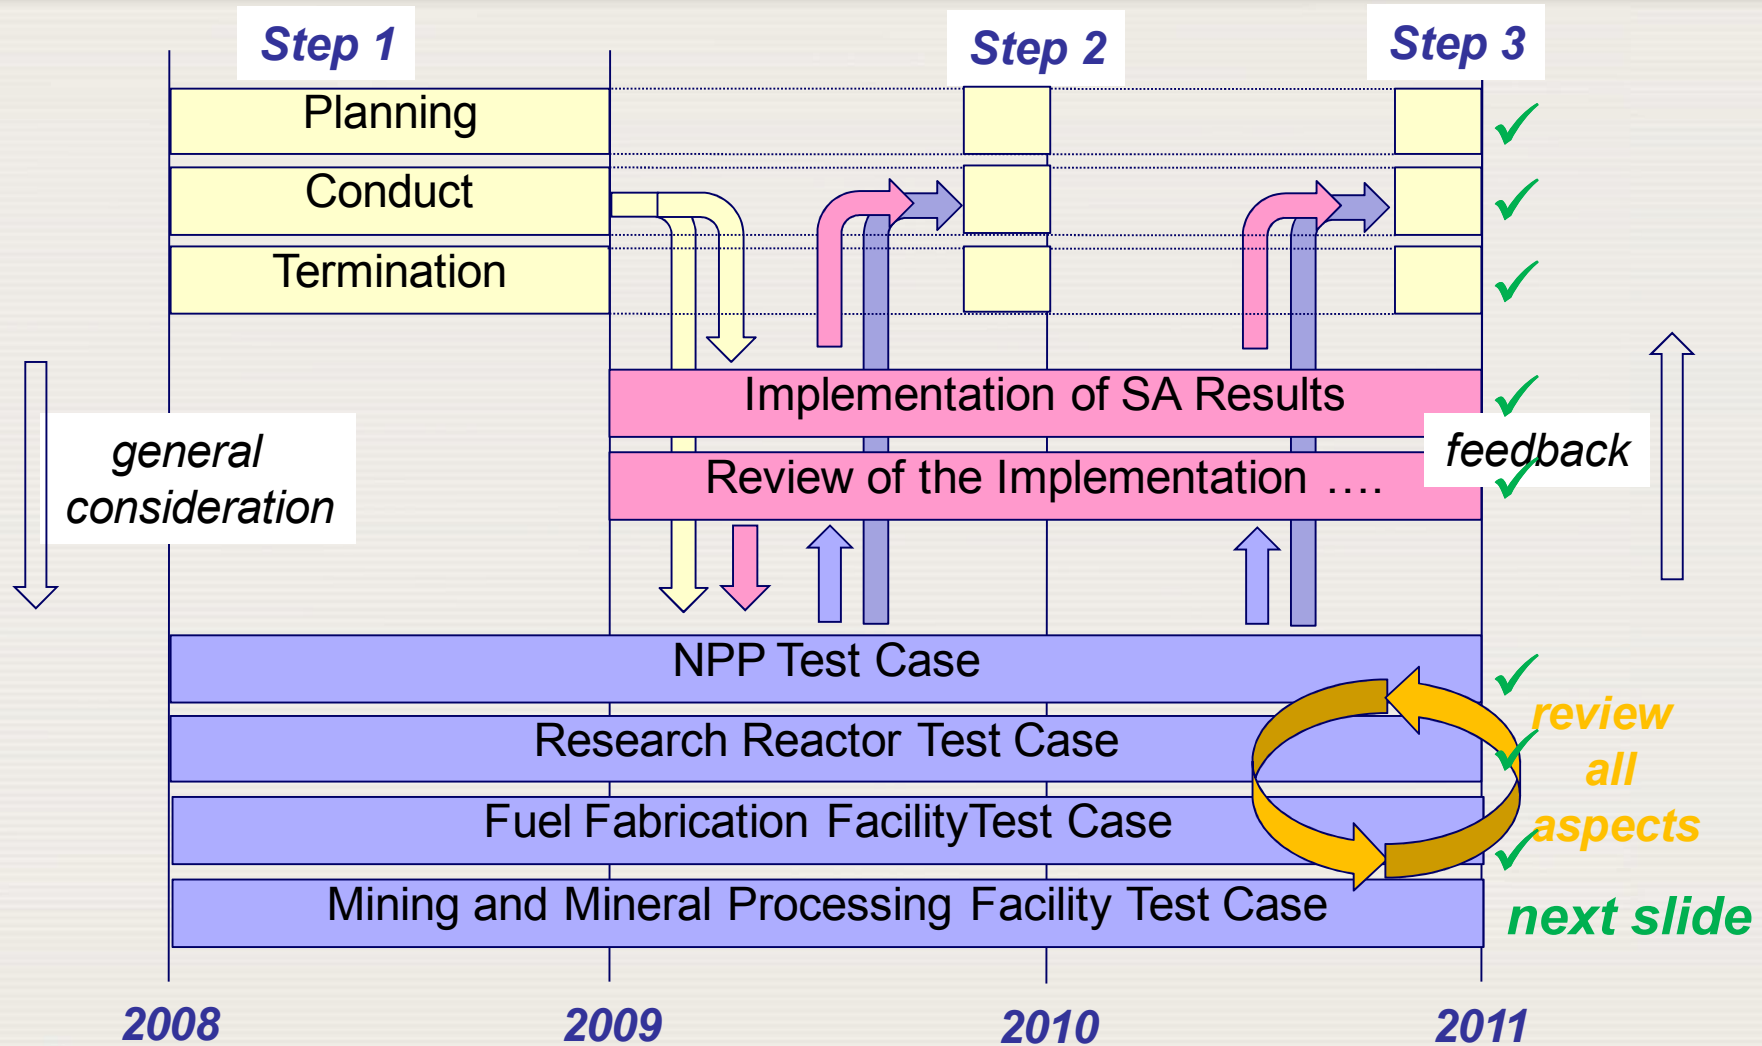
Step 1

Step 2

Step 3

Planning

Conduct

Termination

general consideration

Implementation of SA Results

Review of the Implementation ….

feedback

NPP Test Case

Research Reactor Test Case

Fuel Fabrication FacilityTest Case

Mining and Mineral Processing Facility Test Case

review all aspects

next slide

2008

2009

2010

2011